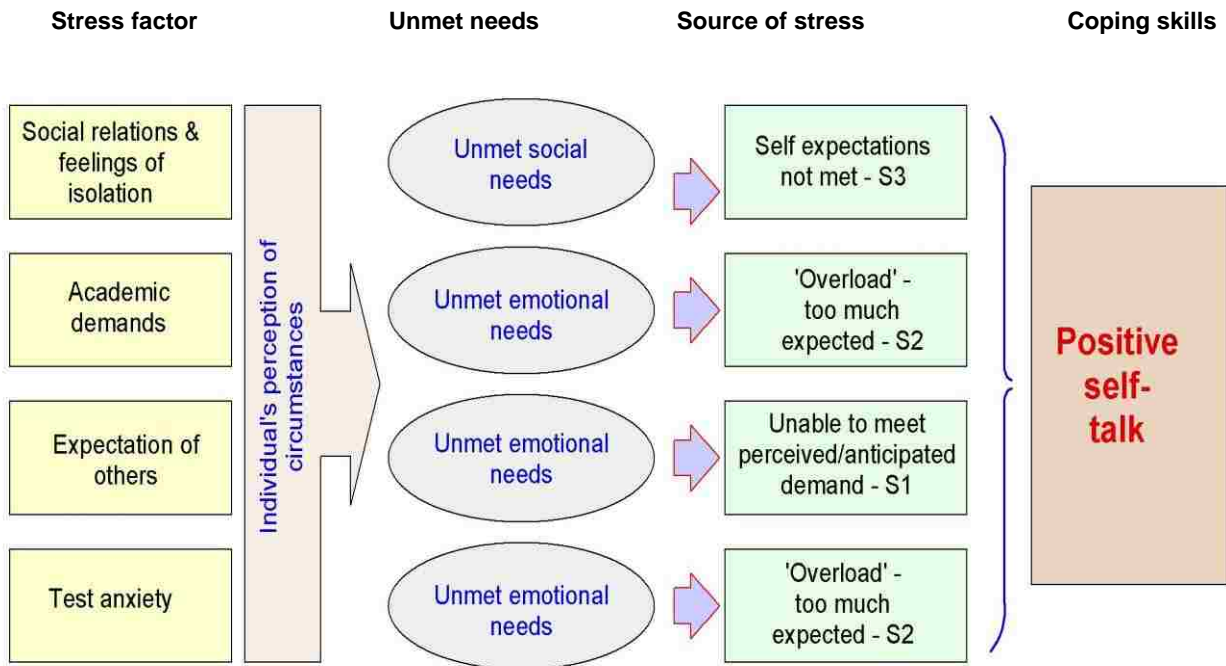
Stress factor

Unmet needs

Source of stress

Coping skills

Social relations & feelings of isolation

Academic demands

Expectation of others

Test anxiety

Individual's perception of circumstances

Unmet social needs

Unmet emotional needs

Unmet emotional needs

Unmet emotional needs

Self expectations not met - S3

'Overload' - too much expected - S2

Unable to meet perceived/anticipated demand - S1

'Overload' - too much expected - S2

Positive self-talk